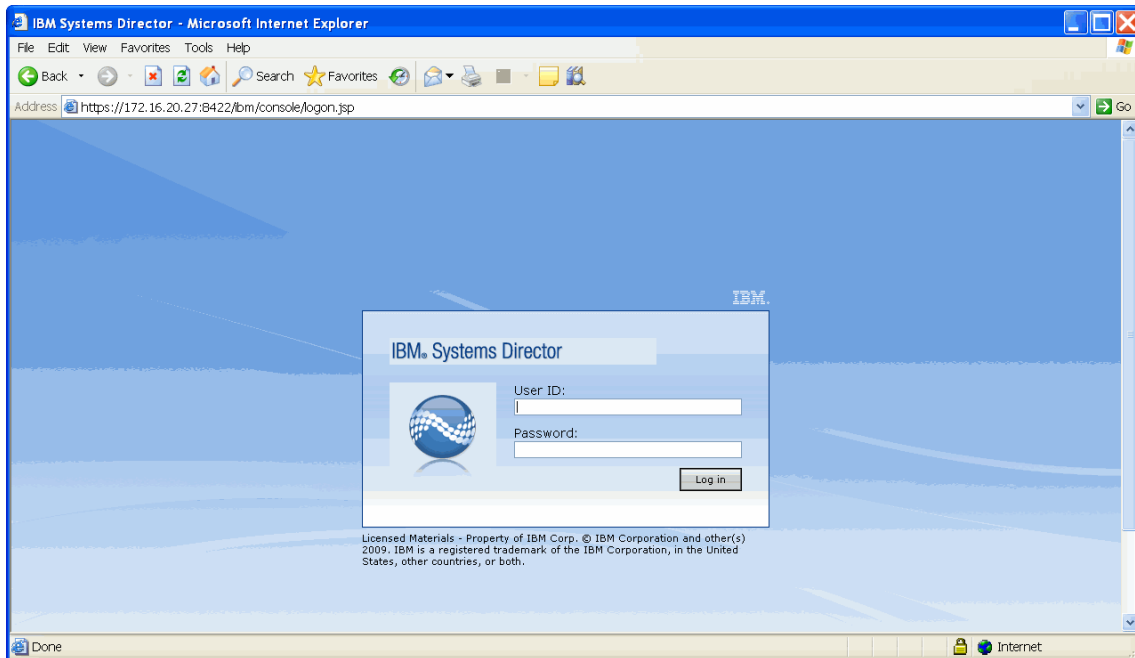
IBM Systems Director - Microsoft Internet Explorer

File Edit View Favorites Tools Help

Back Search Favorites

Address https://172.16.20.27:8422/ibm/console/logon.jsp Go

IBM.

IBM® Systems Director

User ID:

Password:

Log in

Licensed Materials - Property of IBM Corp. © IBM Corporation and other(s) 2009. IBM is a registered trademark of the IBM Corporation, in the United States, other countries, or both.

Done Internet